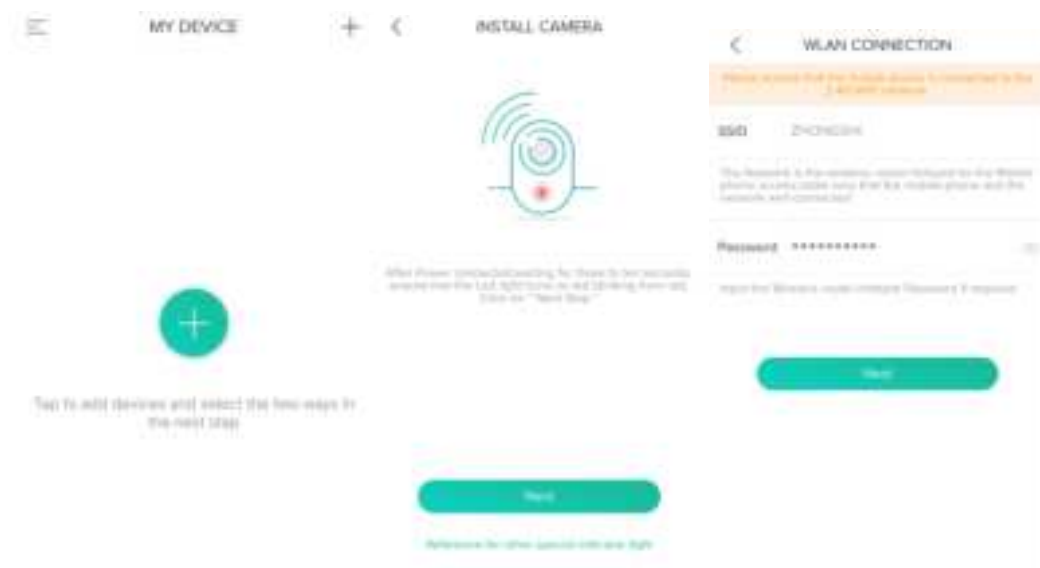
MY DEVICE

Tap to add devices and select the two ways in the next step

INSTALL CAMERA

After Power connected,waiting for three to ten seconds, ensure that the LED light turns on and blinking, then click on "Next Step"

Next

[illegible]

WLAN CONNECTION

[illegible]

SSID ZHONGXIN

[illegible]

Password ••••••••••••

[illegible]

Next